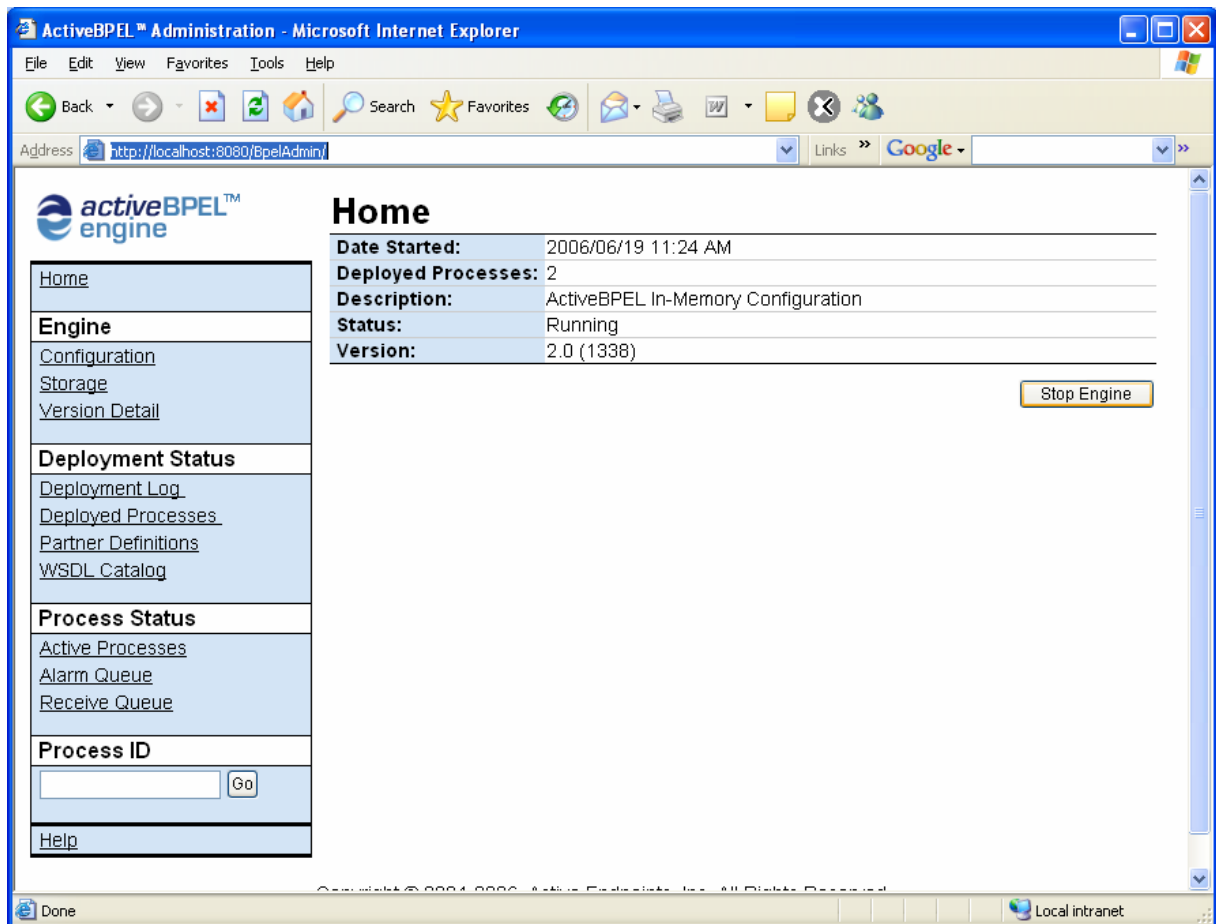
ActiveBPEL™ Administration - Microsoft Internet Explorer

File Edit View Favorites Tools Help

Back Search Favorites

Address http://localhost:8080/BpelAdmin/ Links » Google

activeBPEL™ engine

Home

Engine
Configuration
Storage
Version Detail

Deployment Status
Deployment Log
Deployed Processes
Partner Definitions
WSDL Catalog

Process Status
Active Processes
Alarm Queue
Receive Queue

Process ID
Go

Help

Home

| Date Started: | 2006/06/19 11:24 AM |
|---|---|
| Deployed Processes: | 2 |
| Description: | ActiveBPEL In-Memory Configuration |
| Status: | Running |
| Version: | 2.0 (1338) |

Stop Engine

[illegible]

Done Local intranet